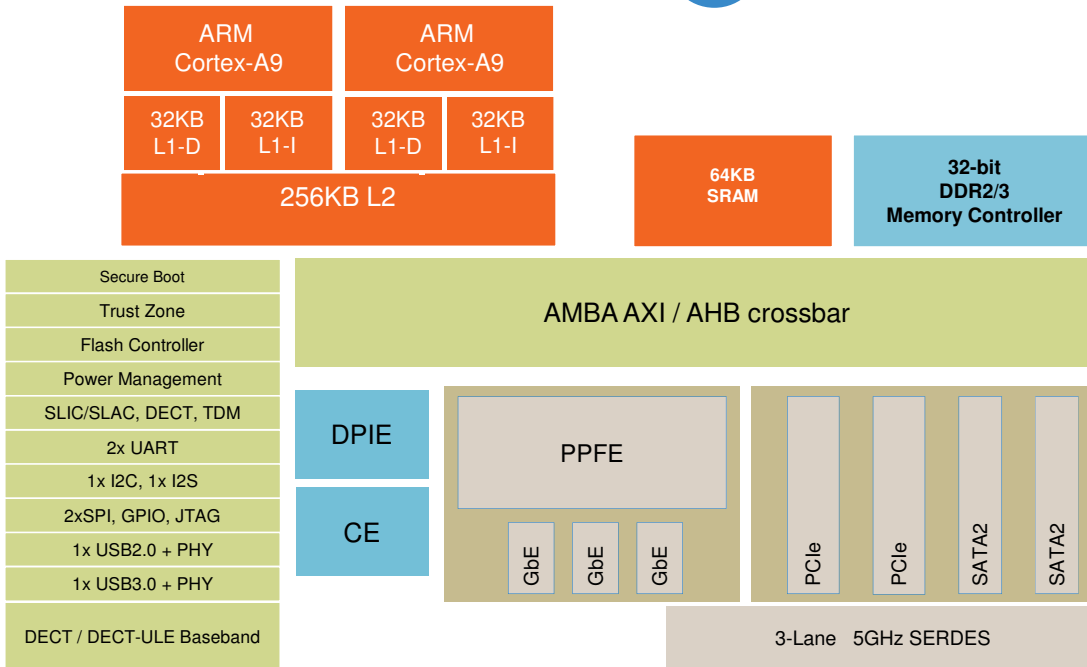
ARM Cortex-A9

ARM Cortex-A9

32KB L1-D

32KB L1-I

32KB L1-D

32KB L1-I

256KB L2

64KB SRAM

32-bit DDR2/3 Memory Controller

Secure Boot

Trust Zone

Flash Controller

Power Management

SLIC/SLAC, DECT, TDM

2x UART

1x I2C, 1x I2S

2xSPI, GPIO, JTAG

1x USB2.0 + PHY

1x USB3.0 + PHY

DECT / DECT-ULE Baseband

AMBA AXI / AHB crossbar

DPIE

CE

PPFE

GbE

GbE

GbE

PCIe

PCIe

SATA2

SATA2

3-Lane 5GHz SERDES